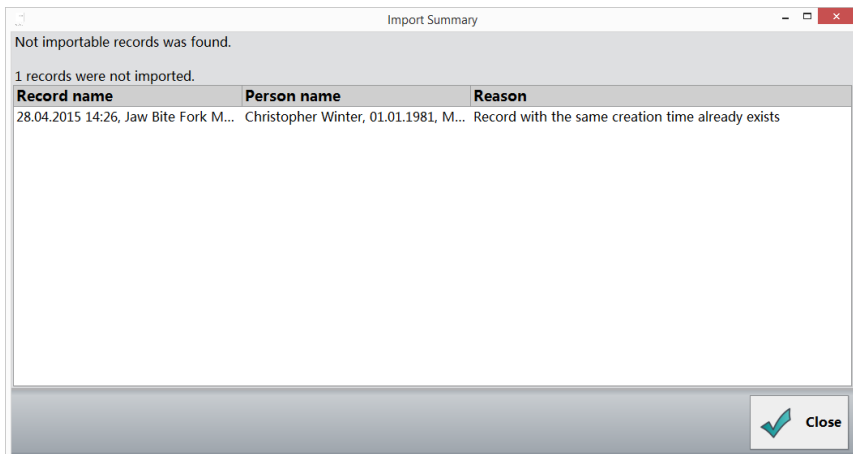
Import Summary

Not importable records was found.

1 records were not imported.

| Record name | Person name | Reason |
|---|---|---|
| 28.04.2015 14:26, Jaw Bite Fork M... | Christopher Winter, 01.01.1981, M... | Record with the same creation time already exists |

Close